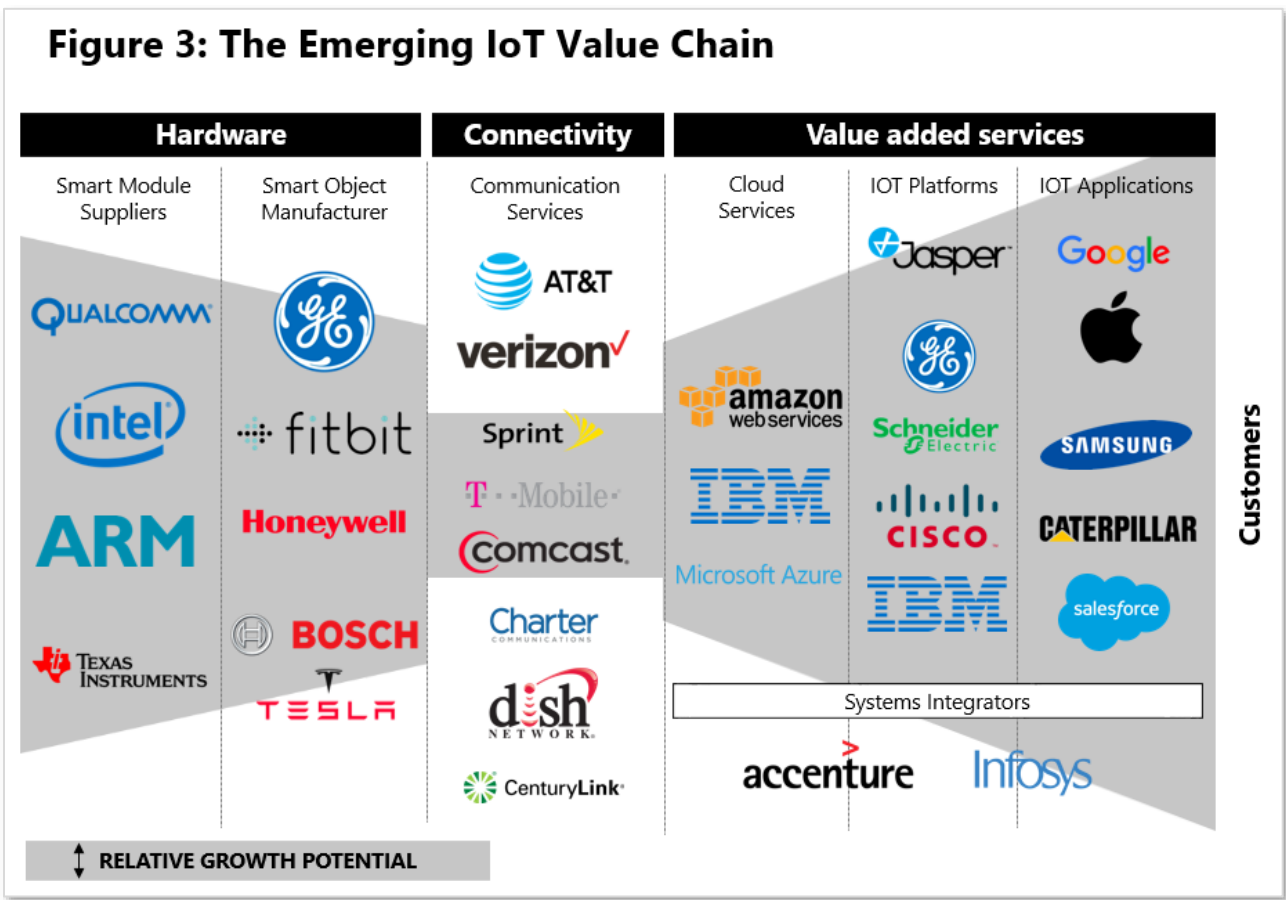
Figure 3: The Emerging IoT Value Chain

Hardware

Smart Module Suppliers

QUALCOMM

intel

ARM

TEXAS INSTRUMENTS

Smart Object Manufacturer

GE

fitbit

Honeywell

BOSCH

TESLA

Connectivity

Communication Services

AT&T

verizon

Sprint

T-Mobile

comcast

Charter COMMUNICATIONS

dish NETWORK

CenturyLink

Value added services

Cloud Services

amazon web services

IBM

Microsoft Azure

IOT Platforms

Jasper

GE

Schneider Electric

CISCO

IBM

IOT Applications

Google

SAMSUNG

CATERPILLAR

salesforce

Systems Integrators

accenture

Infosys

Customers

RELATIVE GROWTH POTENTIAL